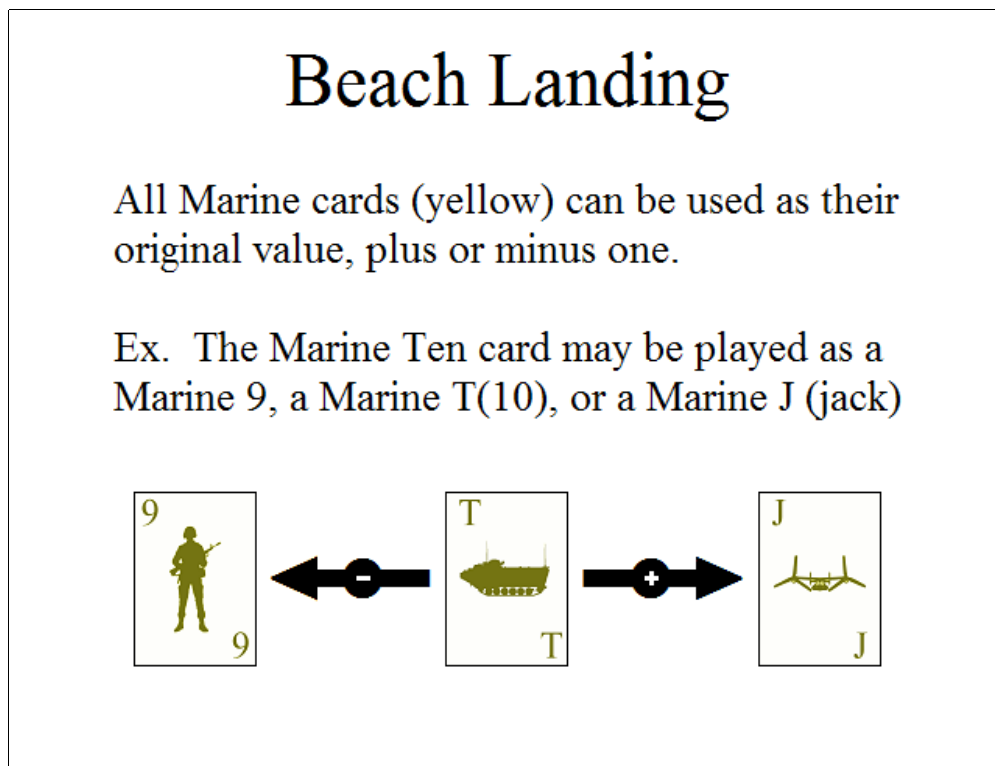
Beach Landing

All Marine cards (yellow) can be used as their original value, plus or minus one.

Ex. The Marine Ten card may be played as a Marine 9, a Marine T(10), or a Marine J (jack)

9

9

-

T

T

+

J

J